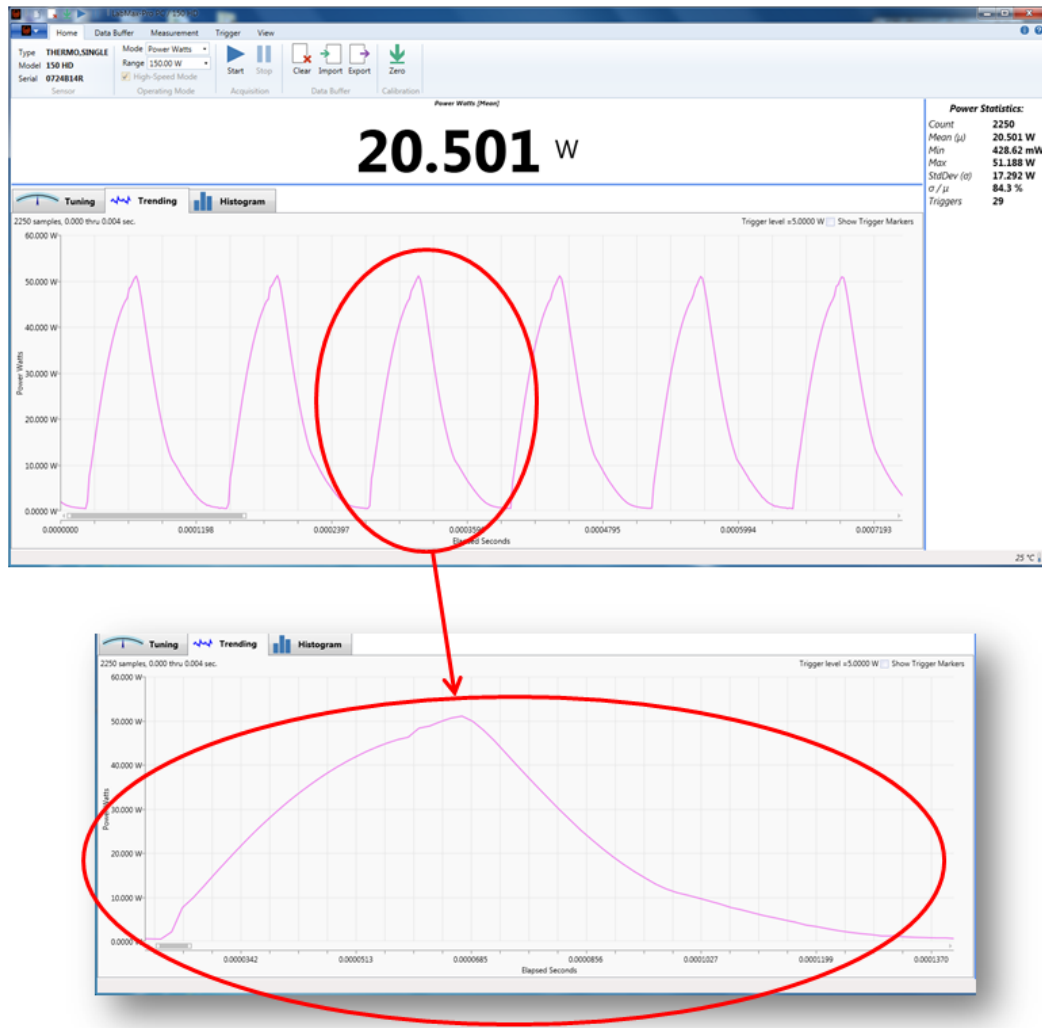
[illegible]

Home Data Buffer Measurement Trigger View

Type THERMO,SINGLE
Model 150 HD
Serial 0724814R
Sensor

Mode Power Watts
Range 150.00 W
High-Speed Mode
Operating Mode

Start Stop
Acquisition

Clear Import Export
Data Buffer

Zero
Calibration

Power Watts [Mean]

20.501 W

Power Statistics:

| | |
|---|---|
| Count | 2250 |
| Mean (μ) | 20.501 W |
| Min | 428.62 mW |
| Max | 51.188 W |
| StdDev (σ) | 17.292 W |
| σ / μ | 84.3 % |
| Triggers | 29 |

Tuning Trending Histogram

2250 samples, 0.000 thru 0.004 sec.

Trigger level ≈5.0000 W Show Trigger Markers

60.000 W
50.000 W
40.000 W
30.000 W
20.000 W
10.000 W
0.000 W

Power Watts

0.0000000 0.0001198 0.0002397 0.0003596 0.0004795 0.0005994 0.0007193

Elapsed Seconds

25 °C

Tuning Trending Histogram

2250 samples, 0.000 thru 0.004 sec.

Trigger level ≈5.0000 W Show Trigger Markers

60.000 W
50.000 W
40.000 W
30.000 W
20.000 W
10.000 W
0.000 W

Power Watts

0.0000342 0.0000513 0.0000685 0.0000856 0.0001027 0.0001199 0.0001370

Elapsed Seconds